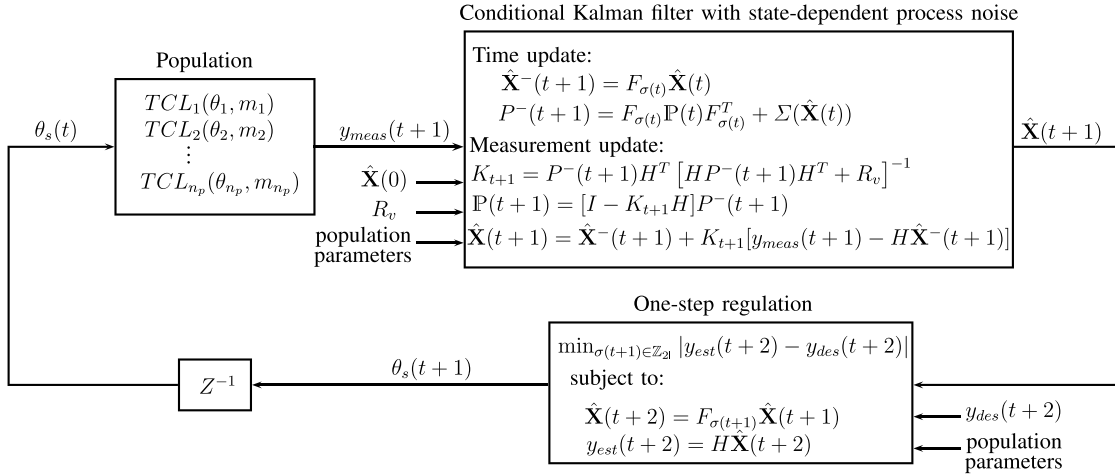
Population

$TCL_1(\theta_1, m_1)$
$TCL_2(\theta_2, m_2)$
$\vdots$
$TCL_{n_p}(\theta_{n_p}, m_{n_p})$

$\theta_s(t)$

$y_{meas}(t+1)$

$\hat{\mathbf{X}}(0)$

$R_v$

population parameters

Conditional Kalman filter with state-dependent process noise

Time update:
$\hat{\mathbf{X}}^{-}(t+1) = F_{\sigma(t)}\hat{\mathbf{X}}(t)$
$P^{-}(t+1) = F_{\sigma(t)}\mathbb{P}(t)F_{\sigma(t)}^{T} + \Sigma(\hat{\mathbf{X}}(t))$
Measurement update:
$K_{t+1} = P^{-}(t+1)H^{T}\left[HP^{-}(t+1)H^{T} + R_v\right]^{-1}$
$\mathbb{P}(t+1) = [I - K_{t+1}H]P^{-}(t+1)$
$\hat{\mathbf{X}}(t+1) = \hat{\mathbf{X}}^{-}(t+1) + K_{t+1}[y_{meas}(t+1) - H\hat{\mathbf{X}}^{-}(t+1)]$

$\hat{\mathbf{X}}(t+1)$

One-step regulation

$\min_{\sigma(t+1)\in\mathbb{Z}_{2l}} |y_{est}(t+2) - y_{des}(t+2)|$
subject to:
$\hat{\mathbf{X}}(t+2) = F_{\sigma(t+1)}\hat{\mathbf{X}}(t+1)$
$y_{est}(t+2) = H\hat{\mathbf{X}}(t+2)$

$y_{des}(t+2)$

population parameters

$\theta_s(t+1)$

$Z^{-1}$